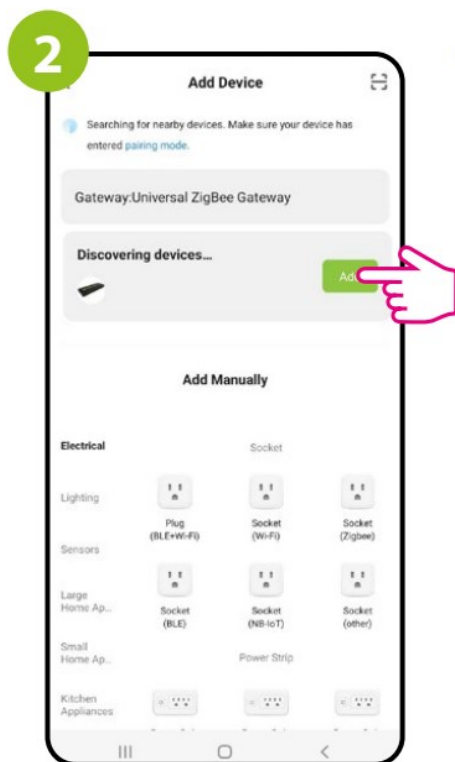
2

Add Device

Searching for nearby devices. Make sure your device has entered pairing mode.

Gateway:Universal ZigBee Gateway

Discovering devices...

Ad

Add Manually

Electrical

Socket

Lighting

Plug (BLE+Wi-Fi)

Socket (Wi-Fi)

Socket (Zigbee)

Sensors

Large Home Ap...

Socket (BLE)

Socket (NB-IoT)

Socket (other)

Small Home Ap...

Power Strip

Kitchen Appliances